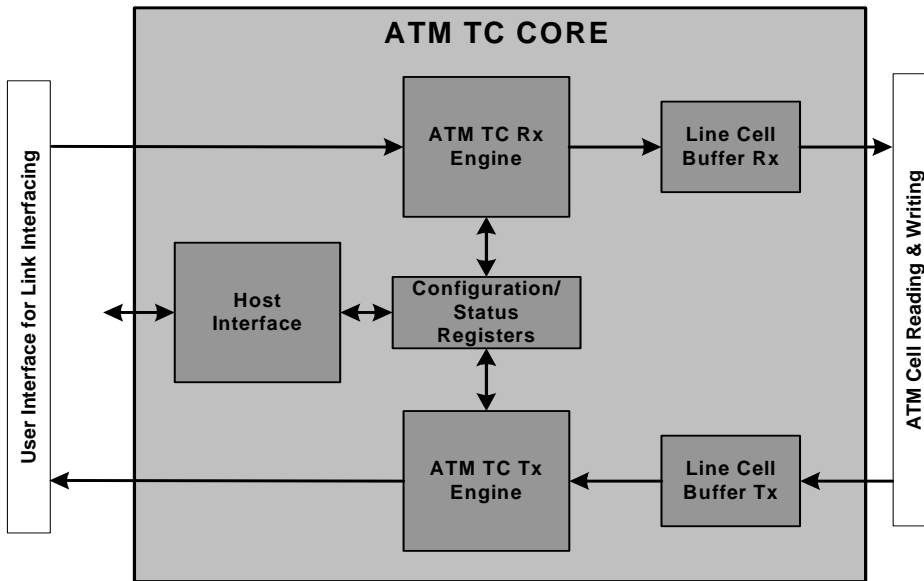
User Interface for Link Interfacing

ATM TC CORE

ATM TC Rx Engine

Line Cell Buffer Rx

Host Interface

Configuration/ Status Registers

ATM TC Tx Engine

Line Cell Buffer Tx

ATM Cell Reading & Writing